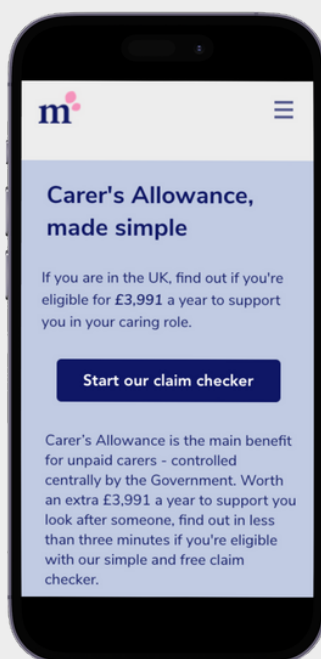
m

Carer's Allowance, made simple

If you are in the UK, find out if you're eligible for £3,991 a year to support you in your caring role.

Start our claim checker

Carer's Allowance is the main benefit for unpaid carers - controlled centrally by the Government. Worth an extra £3,991 a year to support you look after someone, find out in less than three minutes if you're eligible with our simple and free claim checker.